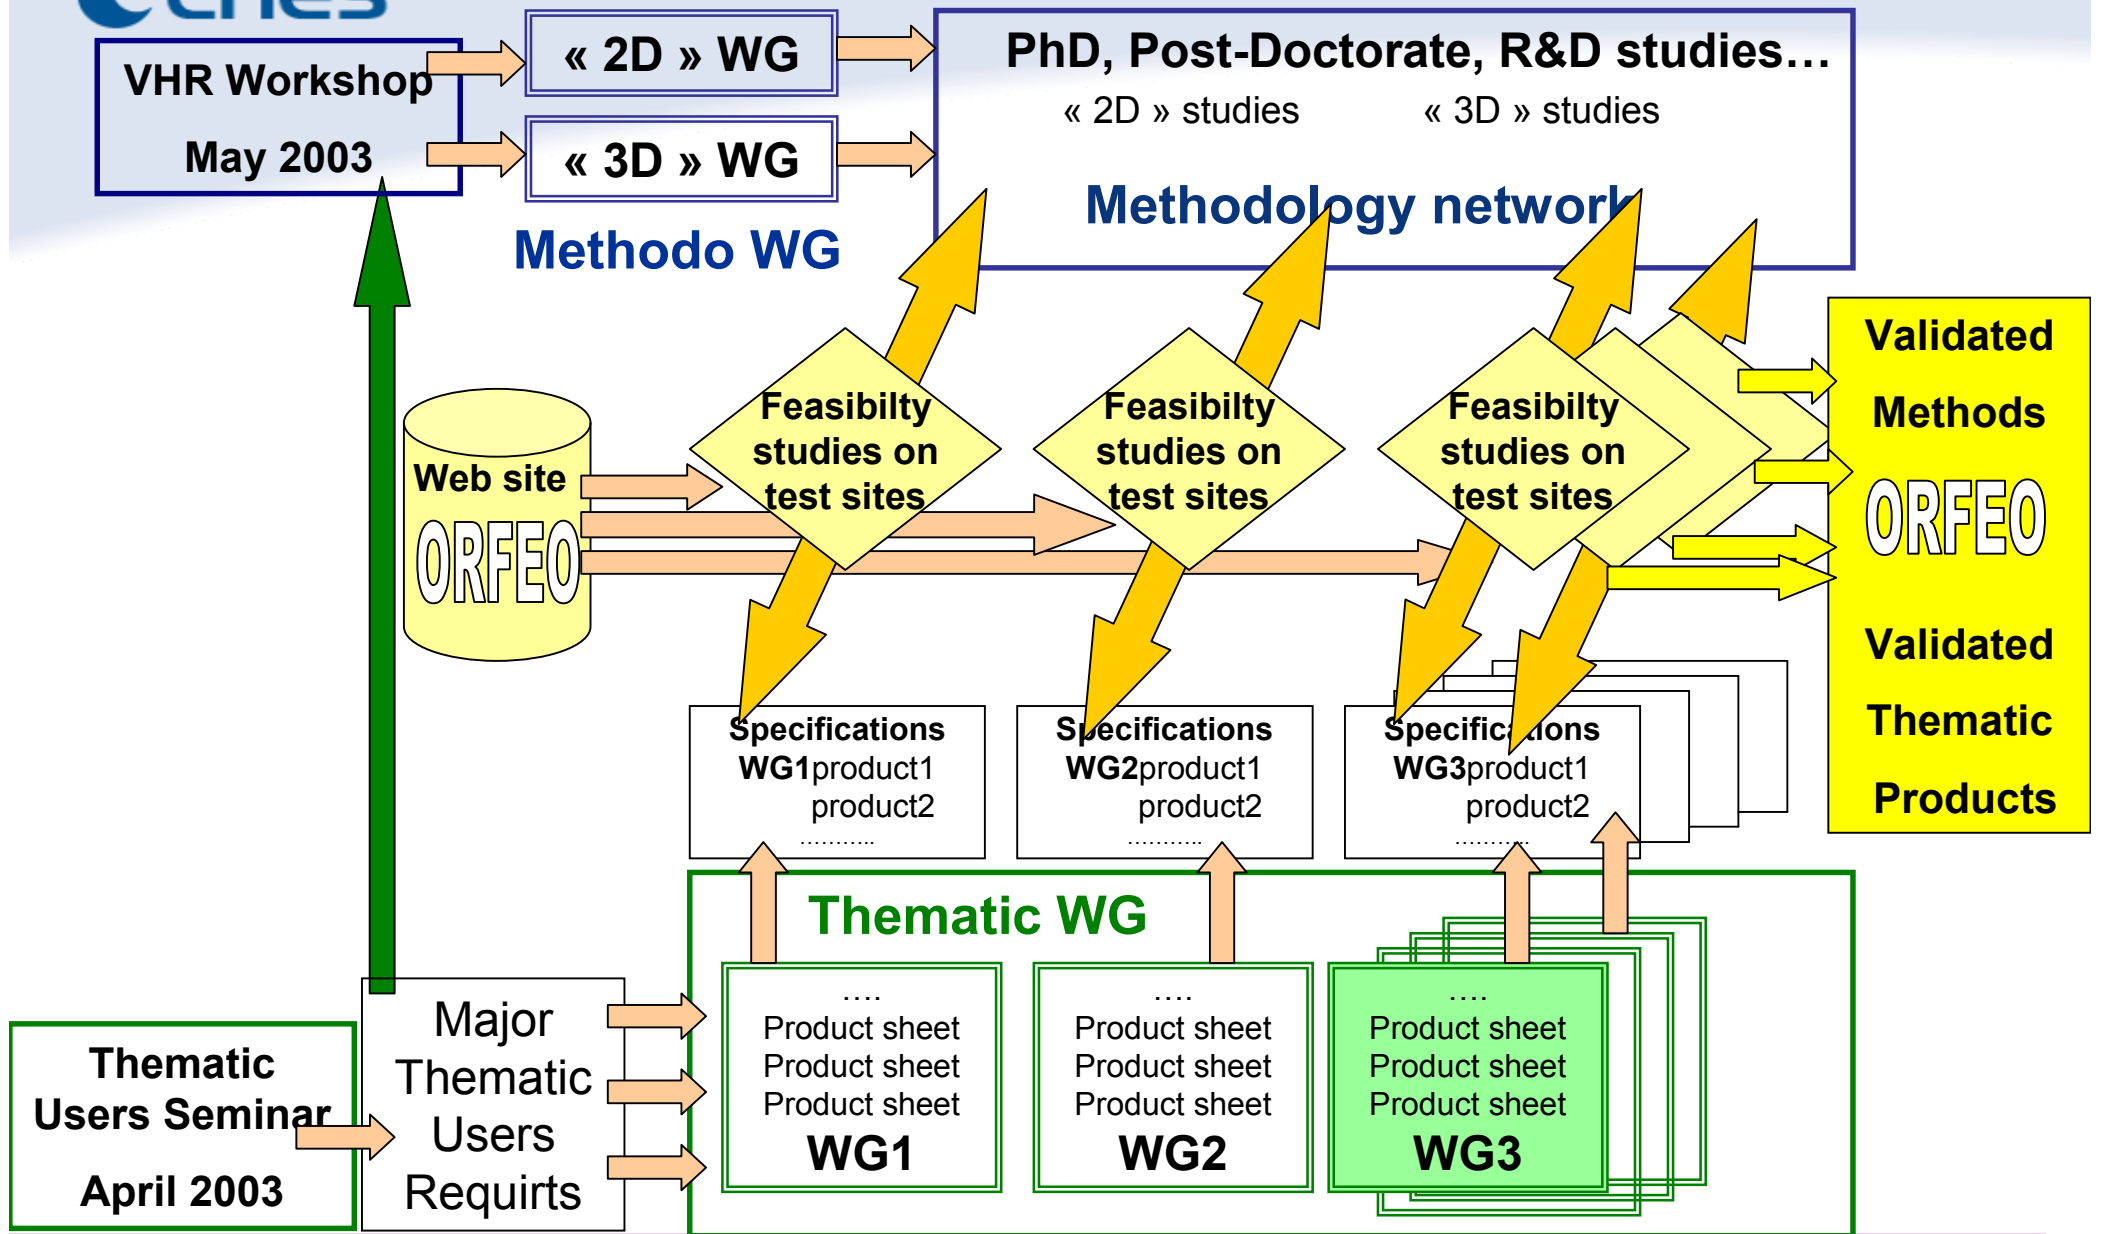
VHR Workshop

May 2003

« 2D » WG

« 3D » WG

Methodo WG

PhD, Post-Doctorate, R&D studies…

« 2D » studies « 3D » studies

Methodology network

Web site

ORFEO

Feasibilty studies on test sites

Feasibilty studies on test sites

Feasibilty studies on test sites

Validated

Methods

ORFEO

Validated

Thematic

Products

Specifications
WG1product1
product2
……….

Specifications
WG2product1
product2
……….

Specifications
WG3product1
product2
……….

Thematic WG

Thematic Users Seminar

April 2003

Major Thematic Users Requirts

….
Product sheet
Product sheet
Product sheet
WG1

….
Product sheet
Product sheet
Product sheet
WG2

….
Product sheet
Product sheet
Product sheet
WG3